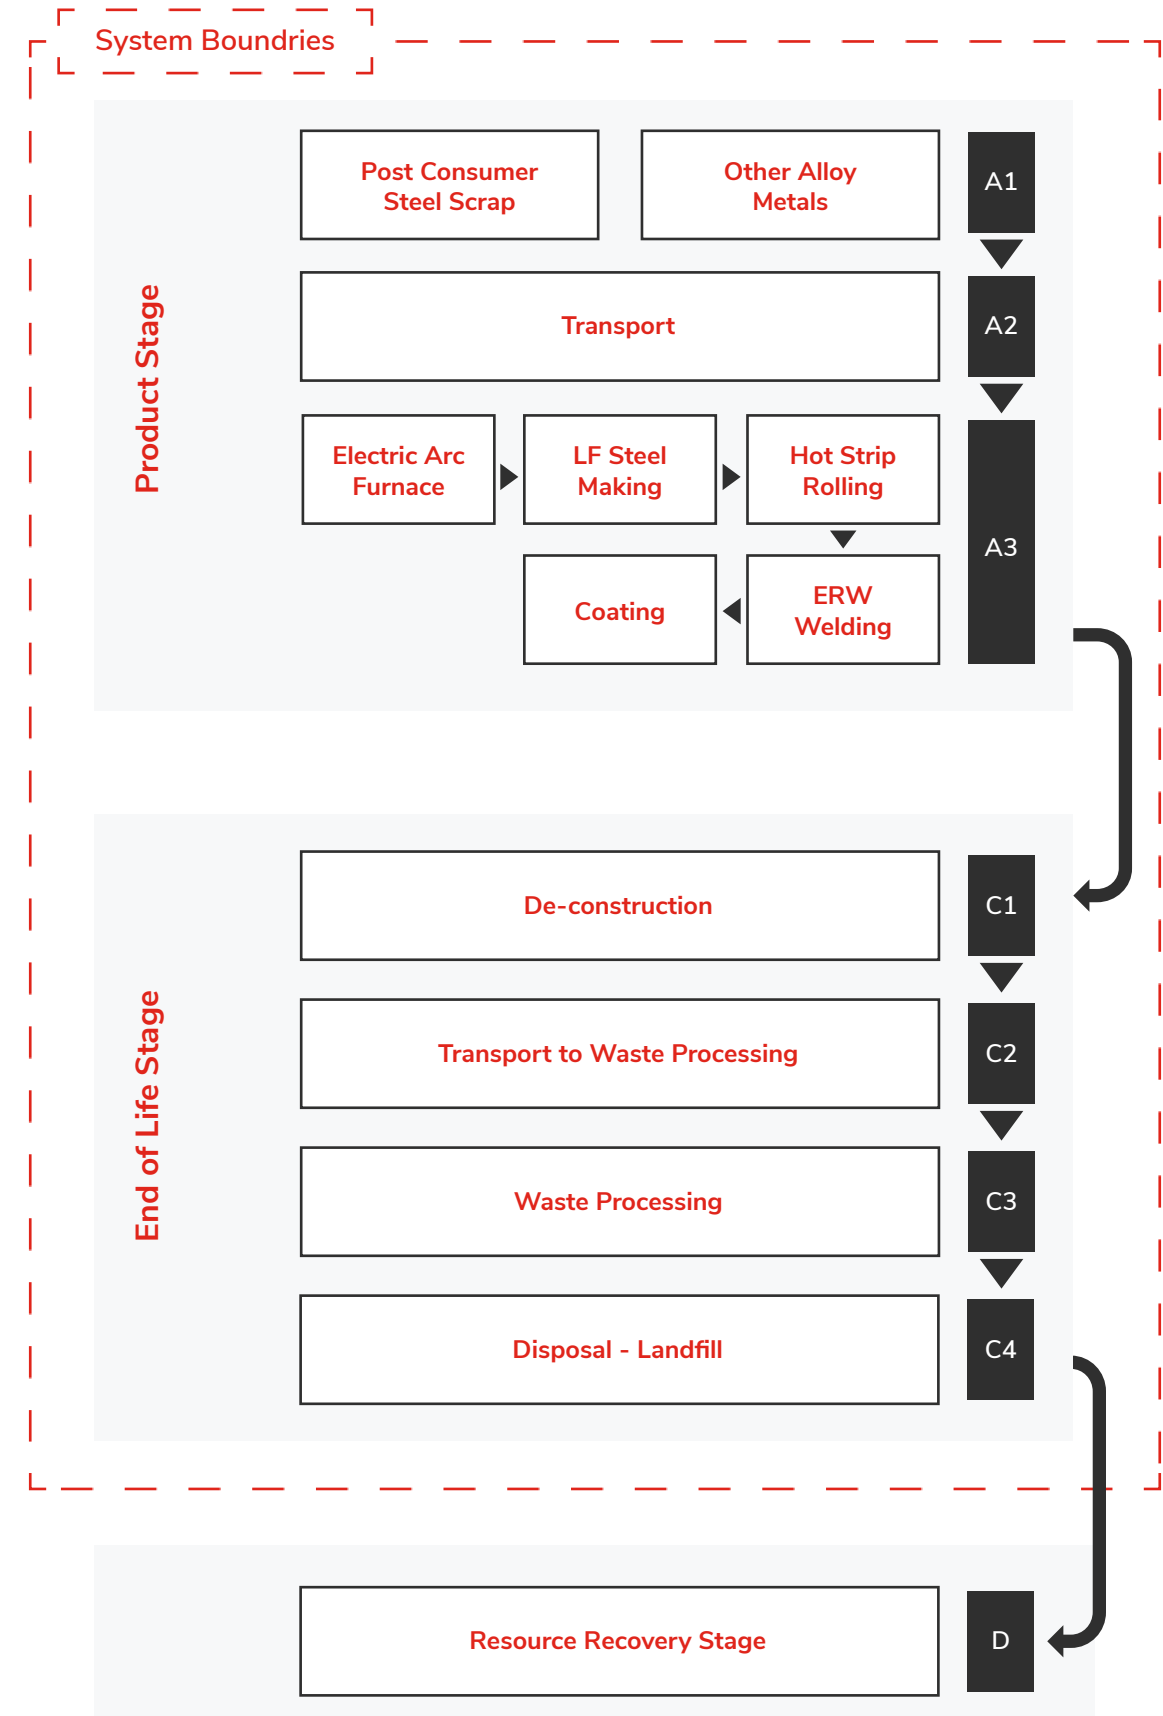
System Boundries

Product Stage

Post Consumer Steel Scrap

Other Alloy Metals

A1

Transport

A2

Electric Arc Furnace

LF Steel Making

Hot Strip Rolling

A3

Coating

ERW Welding

End of Life Stage

De-construction

C1

Transport to Waste Processing

C2

Waste Processing

C3

Disposal - Landfill

C4

Resource Recovery Stage

D